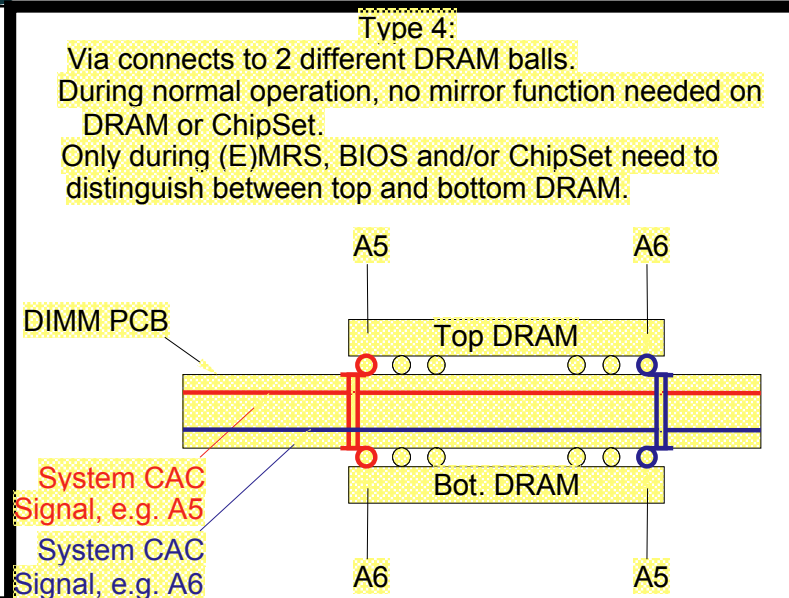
Type 4:
Via connects to 2 different DRAM balls.
During normal operation, no mirror function needed on DRAM or ChipSet.
Only during (E)MRS, BIOS and/or ChipSet need to distinguish between top and bottom DRAM.

A5

A6

DIMM PCB

Top DRAM

Bot. DRAM

System CAC Signal, e.g. A5

System CAC Signal, e.g. A6

A6

A5